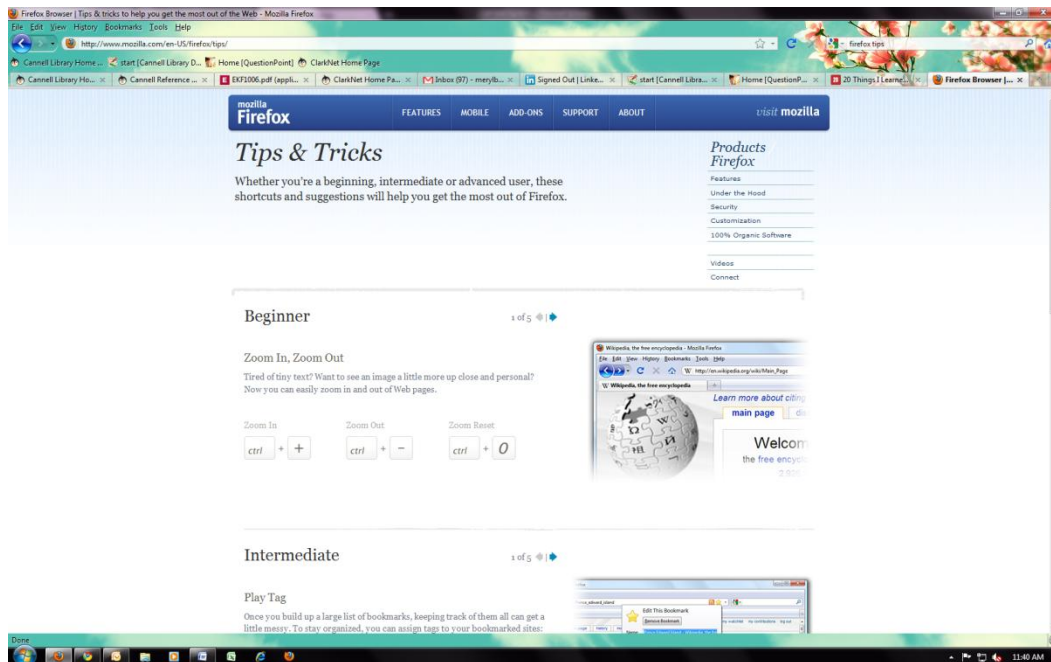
Firefox Browser | Tips & tricks to help you get the most out of the Web - Mozilla Firefox
File Edit View History Bookmarks Tools Help
http://www.mozilla.com/en-US/firefox/tips/
firefox tips
Cannell Library Home... start [Cannell Library D... Home [QuestionPoint] ClarkNet Home Page
Cannell Library Ho... × Cannell Reference ... × EKF1006.pdf (appli... × ClarkNet Home Pa... × Inbox (97) - merylb... × Signed Out | Linke... × start [Cannell Libra... × Home [QuestionP... × 20 Things I Learne... × Firefox Browser |... ×

mozilla Firefox
FEATURES MOBILE ADD-ONS SUPPORT ABOUT
visit mozilla

Tips & Tricks

Whether you're a beginning, intermediate or advanced user, these shortcuts and suggestions will help you get the most out of Firefox.

Products Firefox
Features
Under the Hood
Security
Customization
100% Organic Software
Videos
Connect

Beginner
1 of 5

Zoom In, Zoom Out

Tired of tiny text? Want to see an image a little more up close and personal? Now you can easily zoom in and out of Web pages.

Zoom In
ctrl + +
Zoom Out
ctrl + −
Zoom Reset
ctrl + 0

Wikipedia, the free encyclopedia - Mozilla Firefox
File Edit View History Bookmarks Tools Help
http://en.wikipedia.org/wiki/Main_Page
Wikipedia, the free encyclopedia
Learn more about citing
main page
Welcom
the free ency

Intermediate
1 of 5

Play Tag

Once you build up a large list of bookmarks, keeping track of them all can get a little messy. To stay organized, you can assign tags to your bookmarked sites:

Edit This Bookmark
Remove Bookmark

Done
11:40 AM